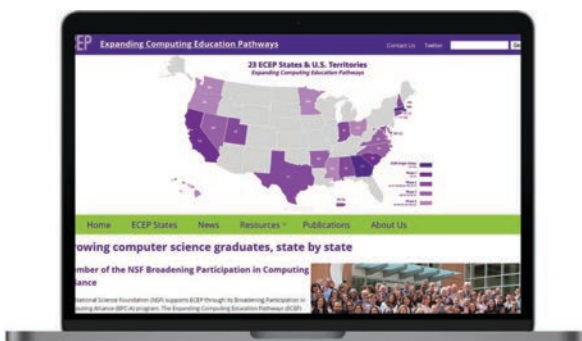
EP Expanding Computing Education Pathways

Contact Us Twitter Go

23 ECEP States & U.S. Territories
Expanding Computing Education Pathways

Home ECEP States News Resources Publications About Us

rowing computer science graduates, state by state

mber of the NSF Broadening Participation in Computing iance

ational Science Foundation (NSF) supports ECEP through its Broadening Participation in uting Alliance (BPC-A) program. The Expanding Computing Education Pathways (ECEP)